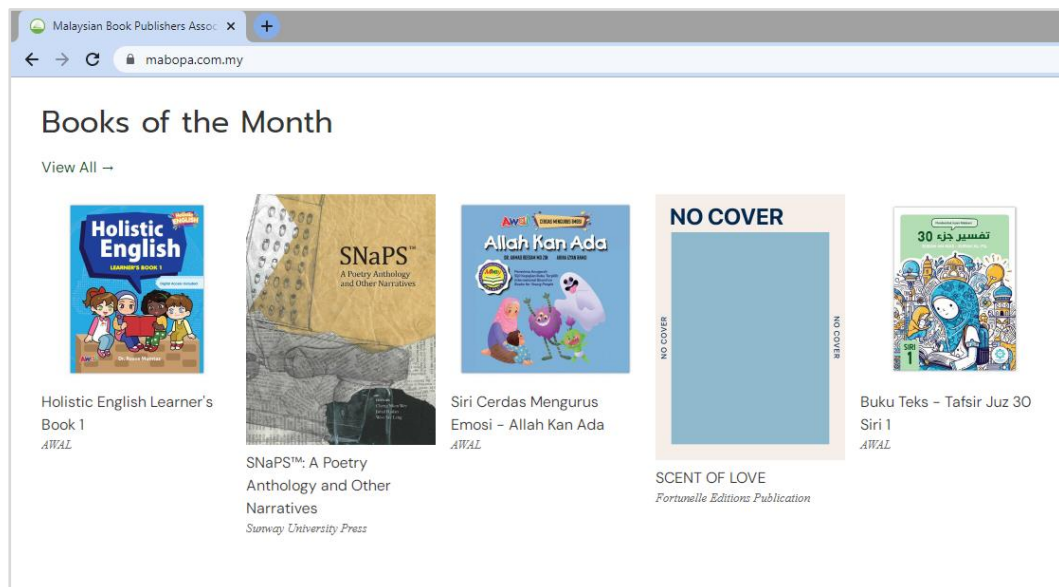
Malaysian Book Publishers Assoc ×
+
mabopa.com.my

Books of the Month

View All →

Holistic English
LEARNER'S BOOK 1

Holistic English Learner's Book 1
AWAL

SNaPS™
A Poetry Anthology and Other Narratives

SNaPS™: A Poetry Anthology and Other Narratives
Sunway University Press

AWAL
Allah Kan Ada

Siri Cerdas Mengurus Emosi - Allah Kan Ada
AWAL

NO COVER
NO COVER
NO COVER

SCENT OF LOVE
Fortunelle Editions Publication

تفسير جزء 30
SIRI 1

Buku Teks - Tafsir Juz 30 Siri 1
AWAL